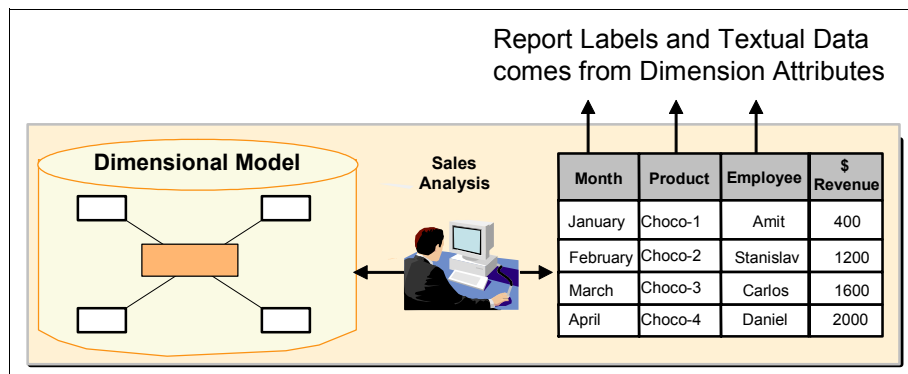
Report Labels and Textual Data comes from Dimension Attributes

Dimensional Model

Sales Analysis

| Month | Product | Employee | $ Revenue |
|---|---|---|---|
| January | Choco-1 | Amit | 400 |
| February | Choco-2 | Stanislav | 1200 |
| March | Choco-3 | Carlos | 1600 |
| April | Choco-4 | Daniel | 2000 |